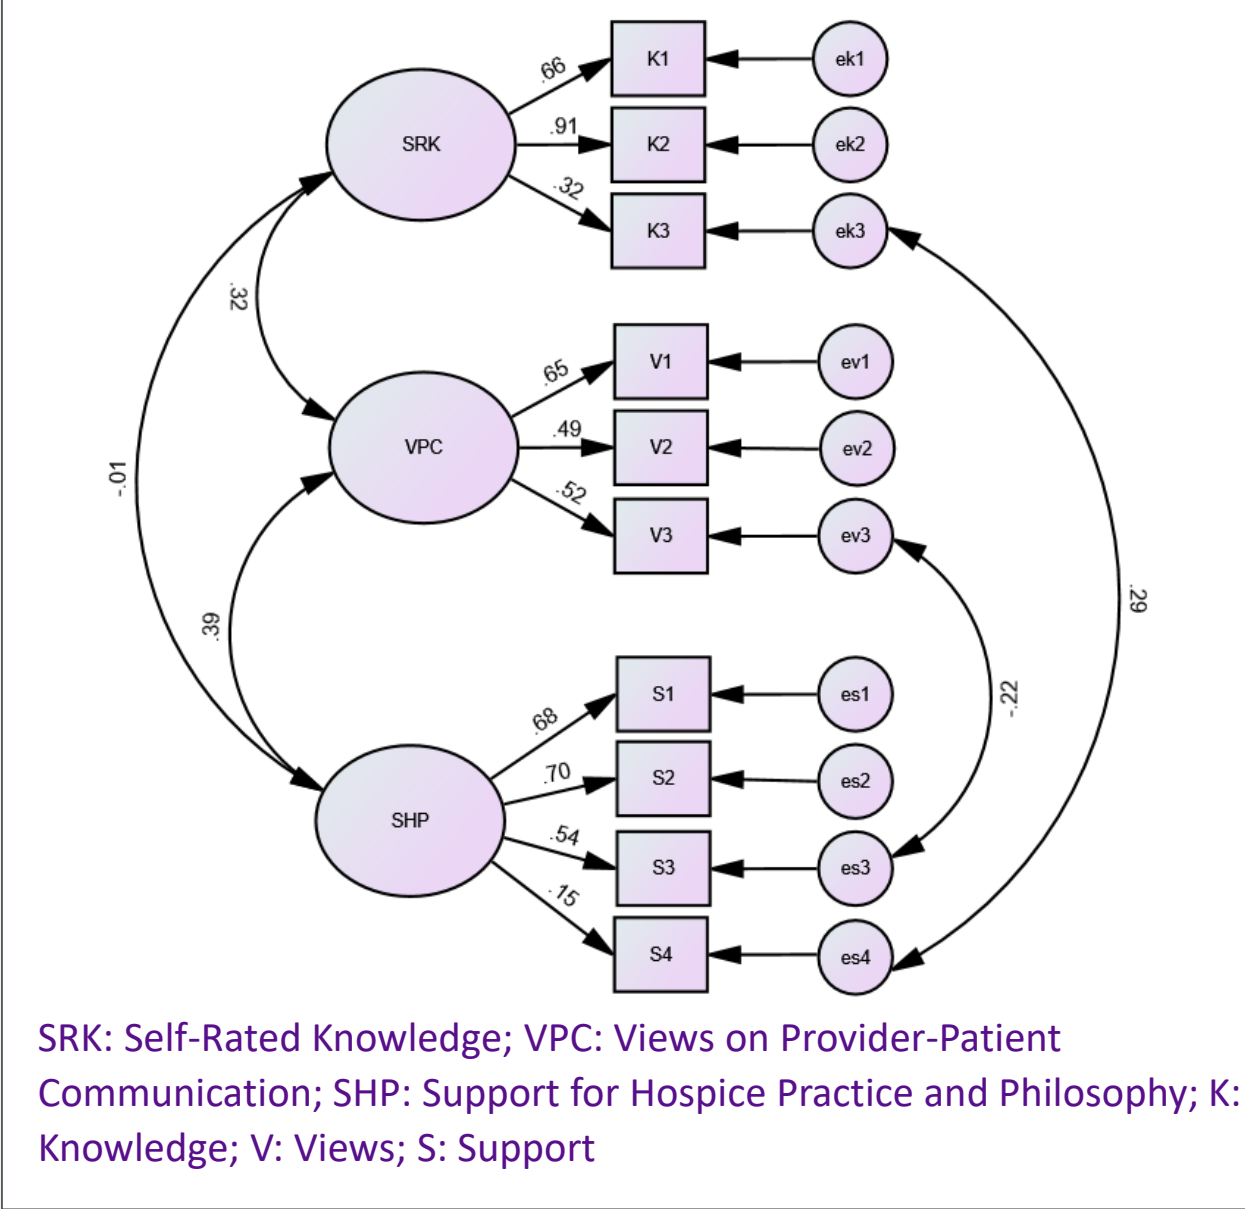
SRK
.66
.91
.32
K1
K2
K3
ek1
ek2
ek3
.32
-.01
VPC
.65
.49
.52
V1
V2
V3
ev1
ev2
ev3
.39
.29
SHP
.68
.70
.54
.15
S1
S2
S3
S4
es1
es2
es3
es4
-.22

SRK: Self-Rated Knowledge; VPC: Views on Provider-Patient Communication; SHP: Support for Hospice Practice and Philosophy; K: Knowledge; V: Views; S: Support